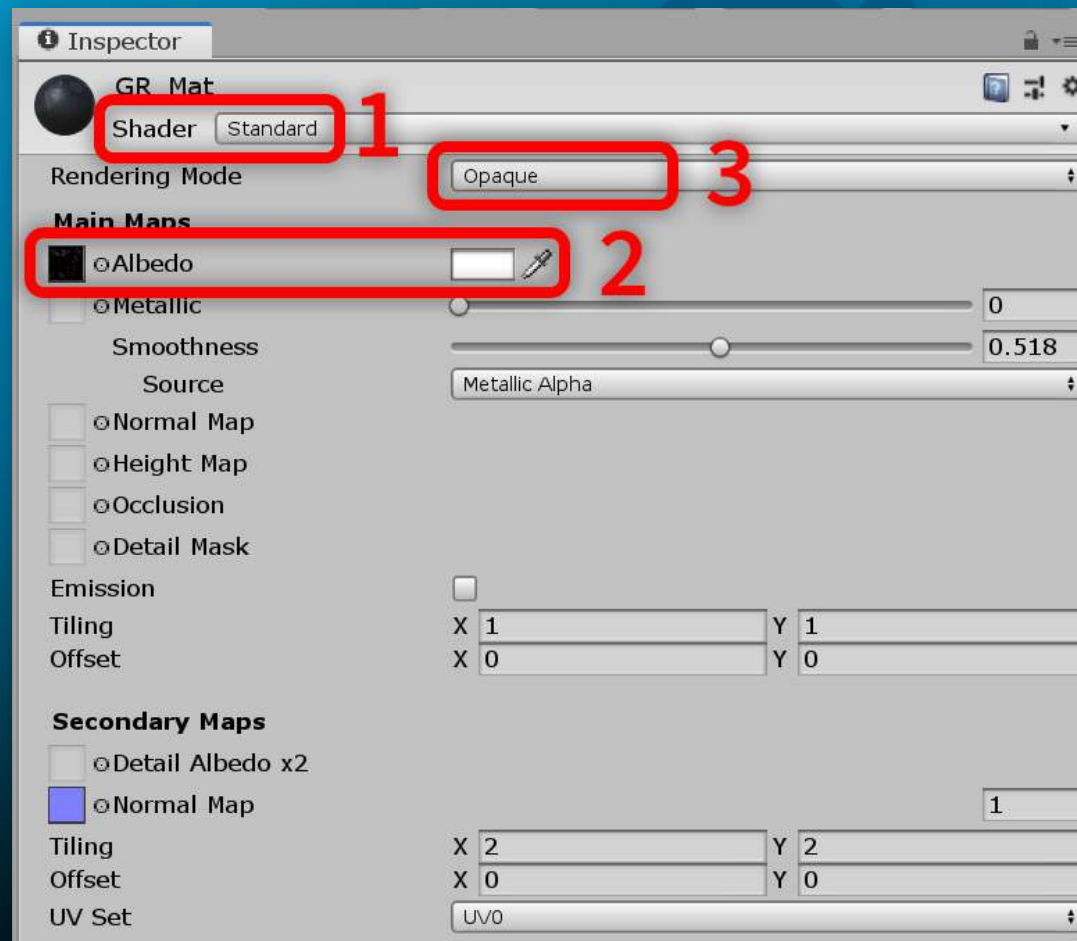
Inspector

GR_Mat
Shader Standard 1

Rendering Mode Opaque 3

Main Maps
Albedo 2
Metallic 0
Smoothness 0.518
Source Metallic Alpha
Normal Map
Height Map
Occlusion
Detail Mask
Emission
Tiling X 1 Y 1
Offset X 0 Y 0

Secondary Maps
Detail Albedo x2
Normal Map 1
Tiling X 2 Y 2
Offset X 0 Y 0
UV Set UV0